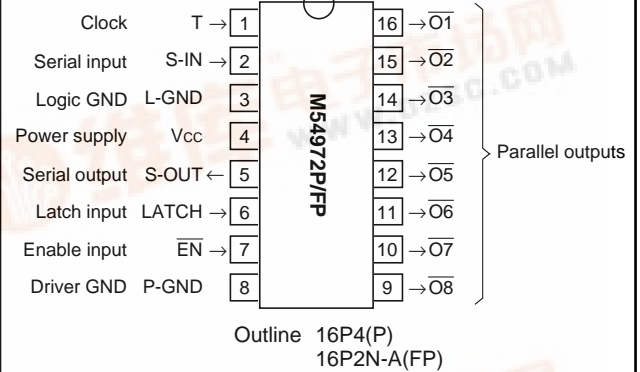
Clock T → 1
Serial input S-IN → 2
Logic GND L-GND 3
Power supply Vcc 4
Serial output S-OUT ← 5
Latch input LATCH → 6
Enable input $\overline{EN}$ → 7
Driver GND P-GND 8

M54972P/FP

16 → $\overline{O1}$
15 → $\overline{O2}$
14 → $\overline{O3}$
13 → $\overline{O4}$
12 → $\overline{O5}$
11 → $\overline{O6}$
10 → $\overline{O7}$
9 → $\overline{O8}$

Parallel outputs

Outline 16P4(P)
16P2N-A(FP)